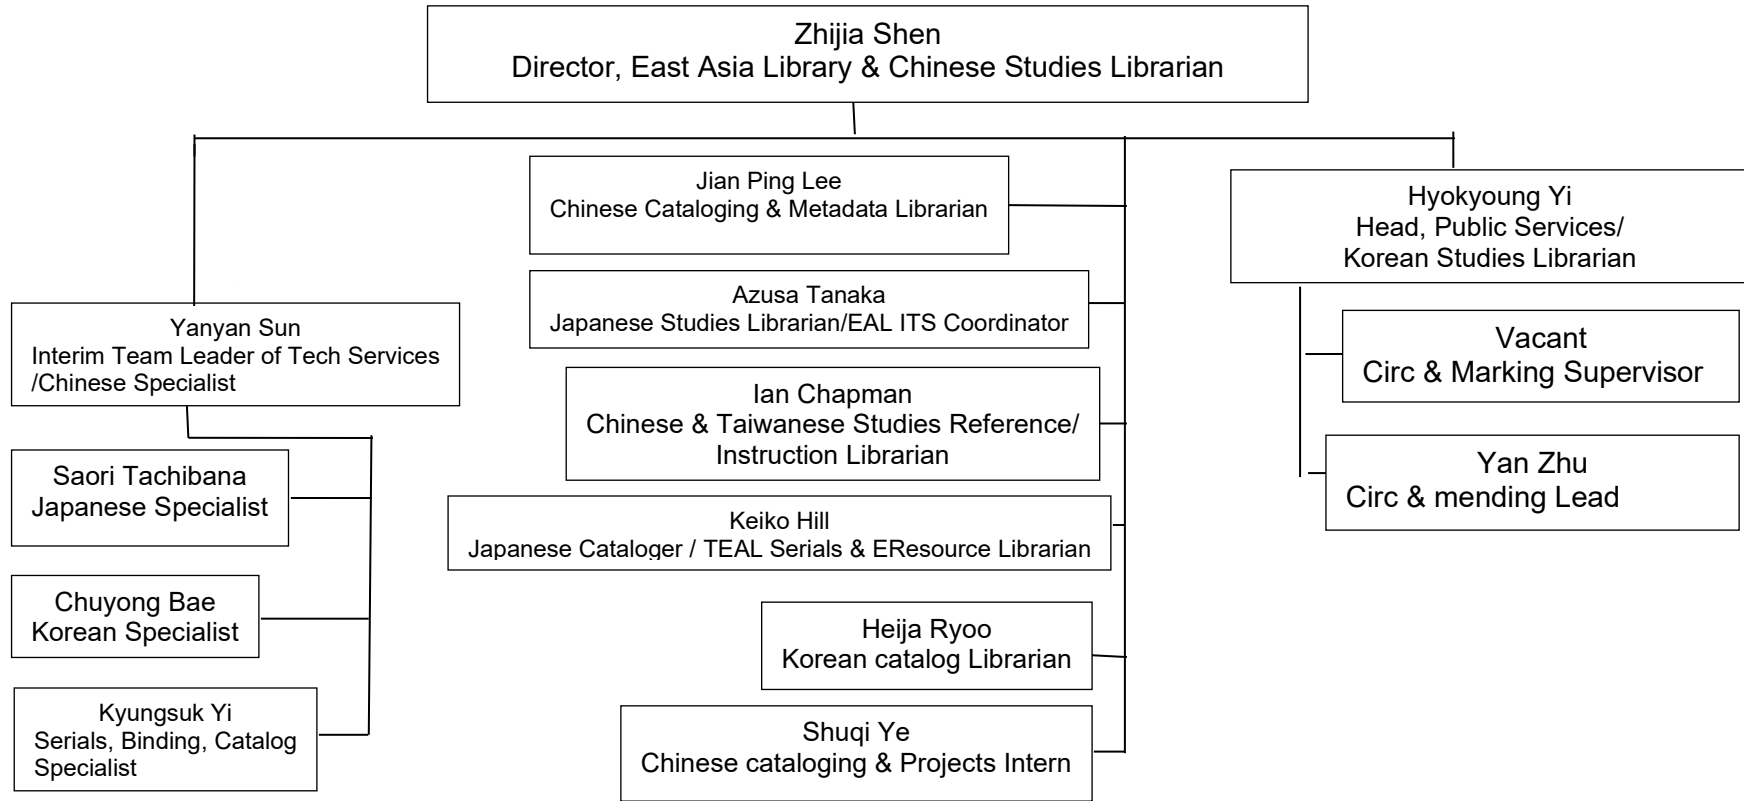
Zhijia Shen
Director, East Asia Library & Chinese Studies Librarian

Yanyan Sun
Interim Team Leader of Tech Services /Chinese Specialist

Saori Tachibana
Japanese Specialist

Chuyong Bae
Korean Specialist

Kyungsuk Yi
Serials, Binding, Catalog Specialist

Jian Ping Lee
Chinese Cataloging & Metadata Librarian

Azusa Tanaka
Japanese Studies Librarian/EAL ITS Coordinator

Ian Chapman
Chinese & Taiwanese Studies Reference/ Instruction Librarian

Keiko Hill
Japanese Cataloger / TEAL Serials & EResource Librarian

Heija Ryoo
Korean catalog Librarian

Shuqi Ye
Chinese cataloging & Projects Intern

Hyokyoung Yi
Head, Public Services/ Korean Studies Librarian

Vacant
Circ & Marking Supervisor

Yan Zhu
Circ & mending Lead